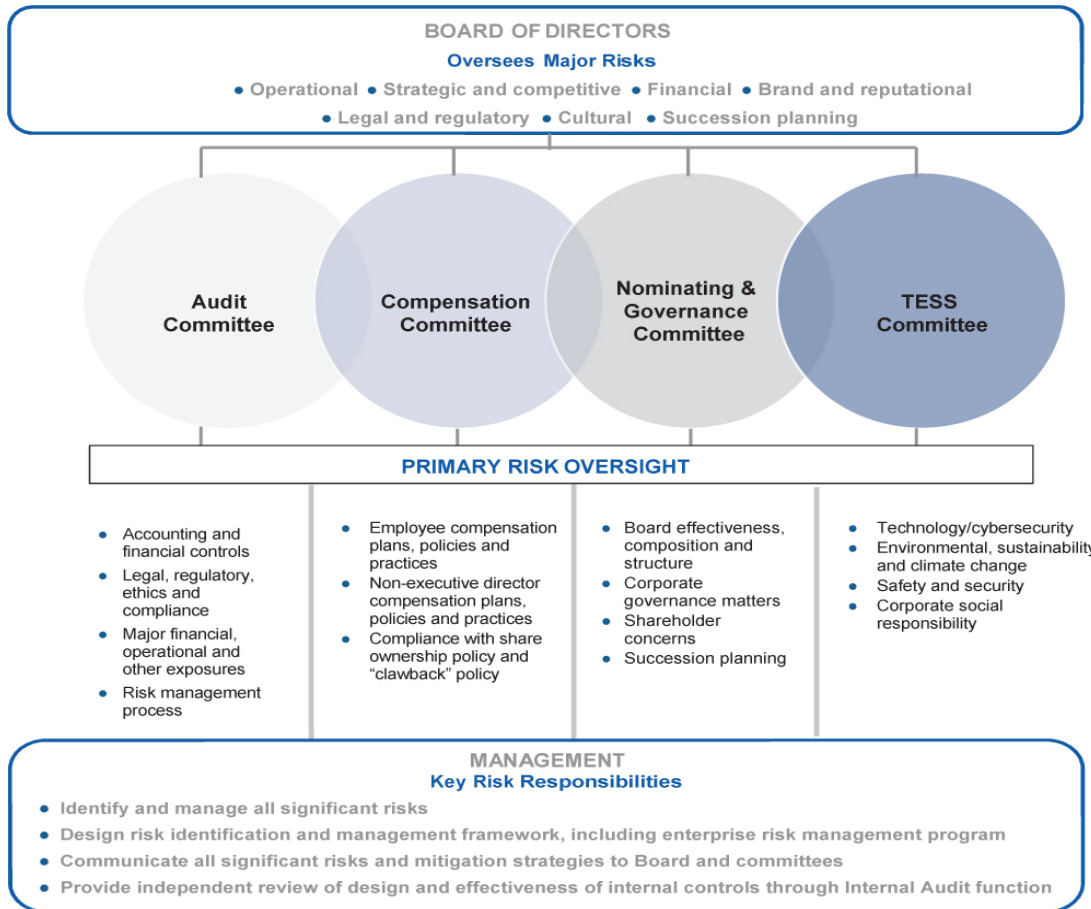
BOARD OF DIRECTORS
Oversees Major Risks
• Operational • Strategic and competitive • Financial • Brand and reputational
• Legal and regulatory • Cultural • Succession planning

Audit Committee

Compensation Committee

Nominating & Governance Committee

TESS Committee

PRIMARY RISK OVERSIGHT

• Accounting and financial controls
• Legal, regulatory, ethics and compliance
• Major financial, operational and other exposures
• Risk management process

• Employee compensation plans, policies and practices
• Non-executive director compensation plans, policies and practices
• Compliance with share ownership policy and "clawback" policy

• Board effectiveness, composition and structure
• Corporate governance matters
• Shareholder concerns
• Succession planning

• Technology/cybersecurity
• Environmental, sustainability and climate change
• Safety and security
• Corporate social responsibility

MANAGEMENT
Key Risk Responsibilities
• Identify and manage all significant risks
• Design risk identification and management framework, including enterprise risk management program
• Communicate all significant risks and mitigation strategies to Board and committees
• Provide independent review of design and effectiveness of internal controls through Internal Audit function